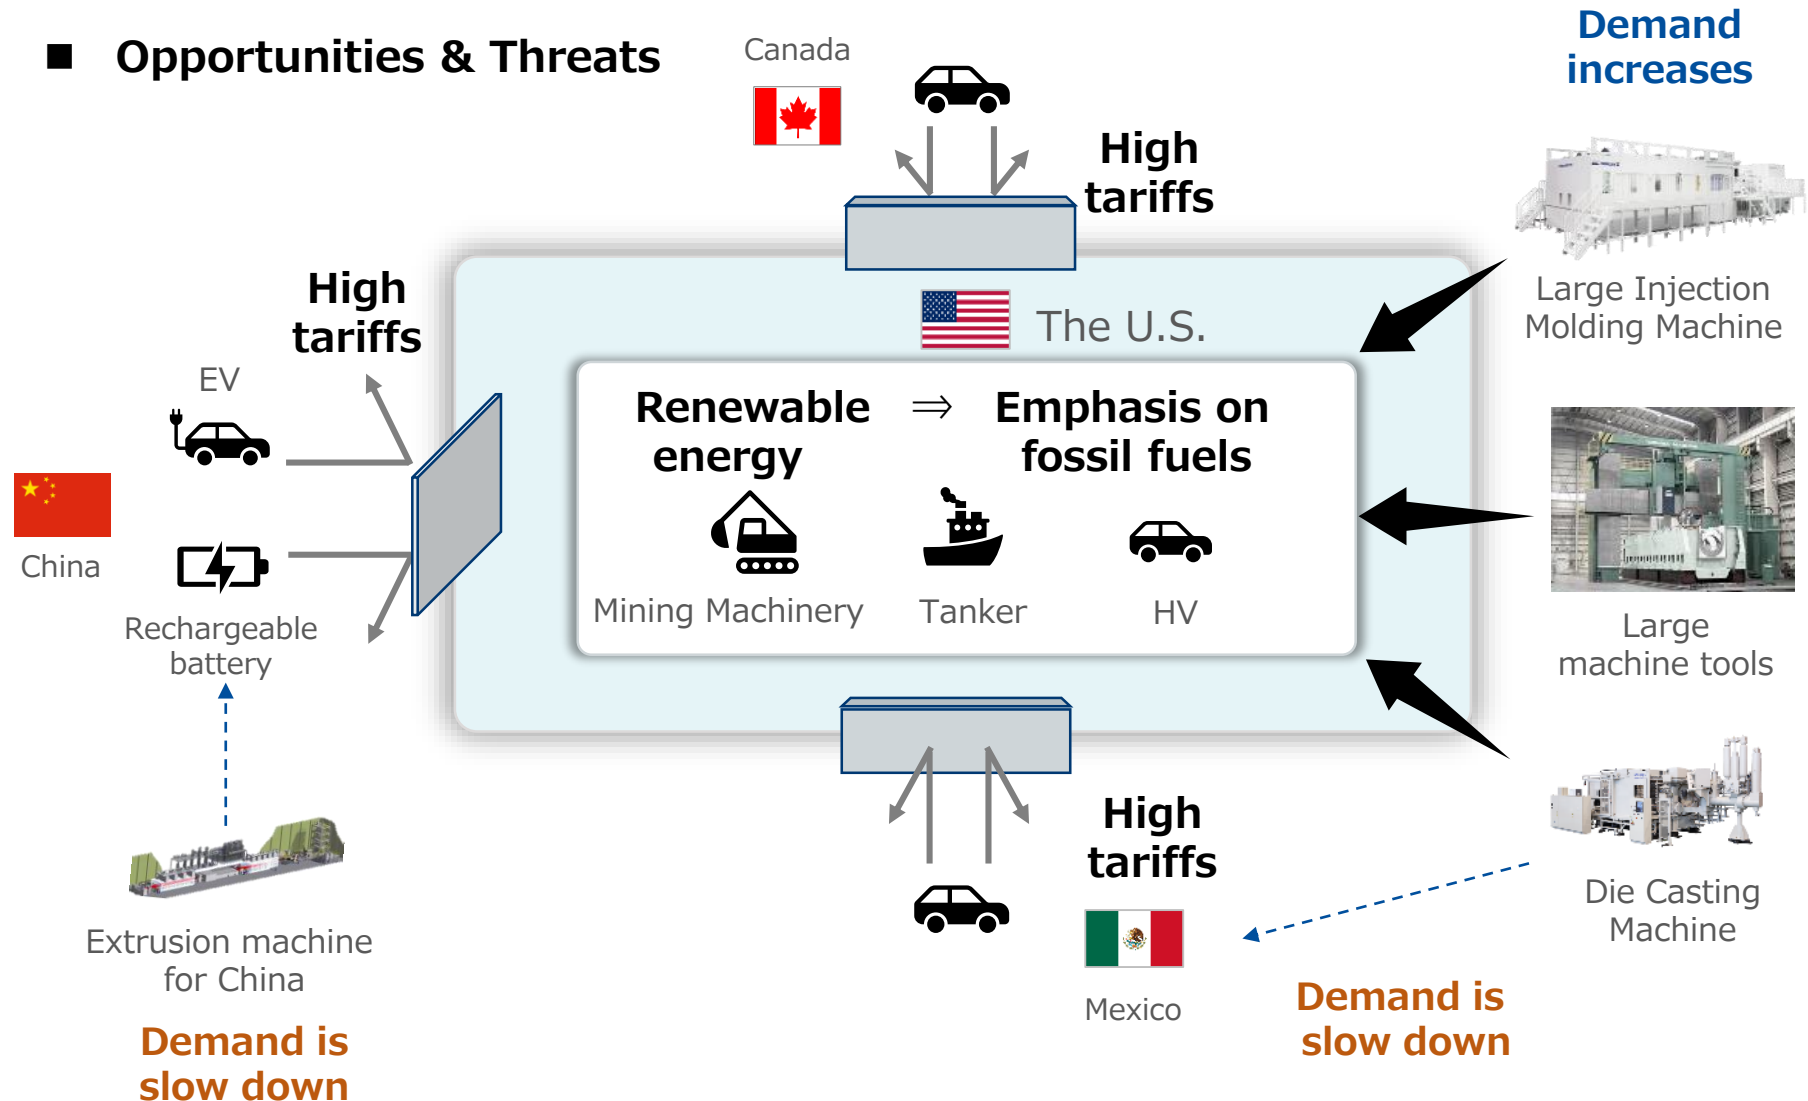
■ Opportunities & Threats

Canada

High tariffs

Demand increases

Large Injection Molding Machine

High tariffs

EV

China

Rechargeable battery

The U.S.

Renewable energy ⇒ Emphasis on fossil fuels

Mining Machinery

Tanker

HV

Large machine tools

Extrusion machine for China

Demand is slow down

High tariffs

Mexico

Die Casting Machine

Demand is slow down